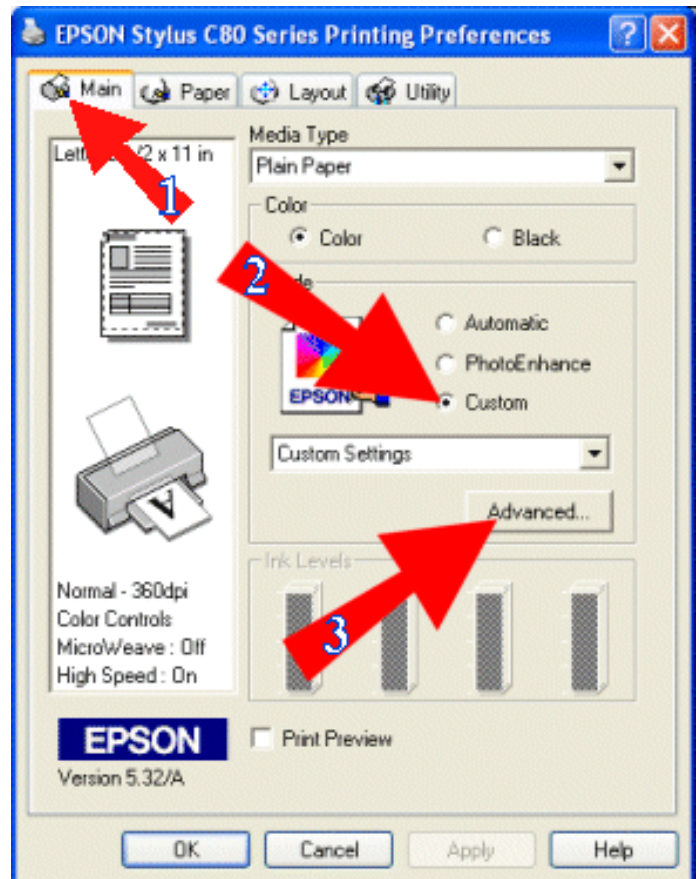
EPSON Stylus C80 Series Printing Preferences

Main Paper Layout Utility

Lett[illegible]/2 x 11 in

Media Type
Plain Paper

Color
Color Black

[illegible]de
Automatic
PhotoEnhance
Custom

EPSON

Custom Settings

Advanced...

Ink Levels

1
2
3

Normal - 360dpi
Color Controls
MicroWeave : Off
High Speed : On

EPSON
Version 5.32/A

Print Preview

OK Cancel Apply Help